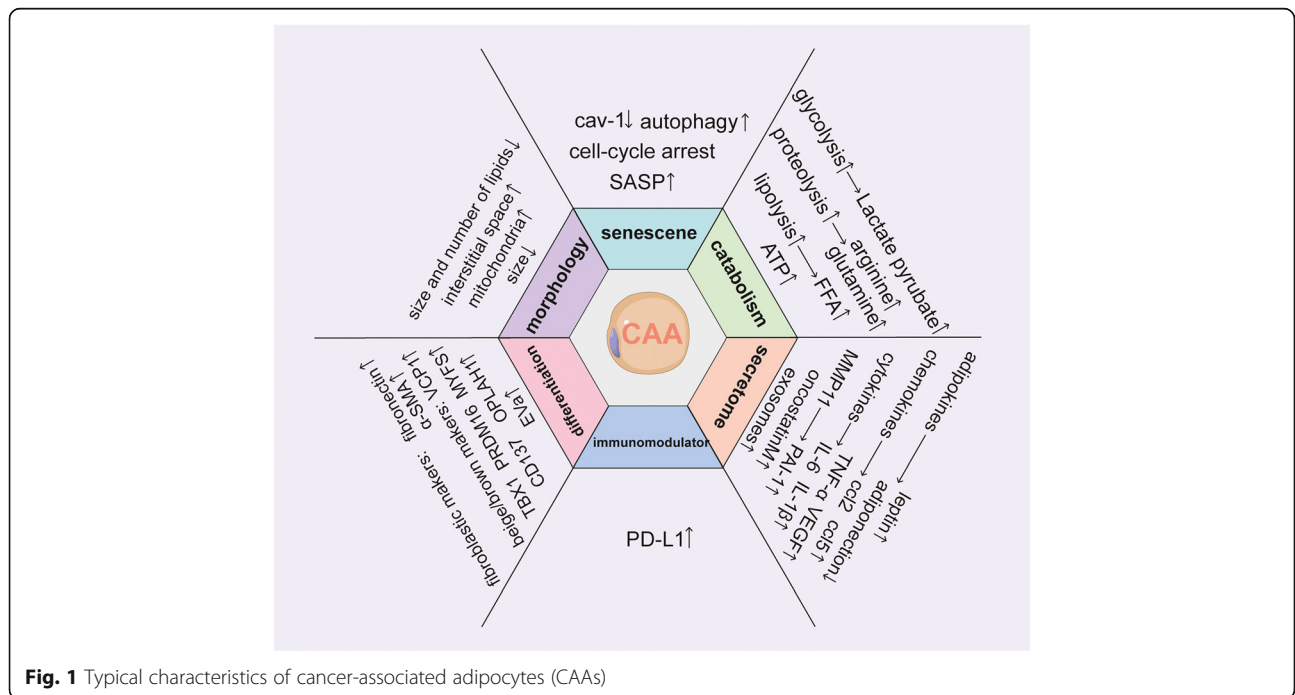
cav-1↓ autophagy↑
cell-cycle arrest
SASP↑

senescene

glycolysis↑ → Lactate pyrubate↑
proteolysis↑ → arginine↑
glutamine↑
lipolysis↑ → FFA↑
ATP↑

catabolism

size and number of lipids↓
interstitial space↑
mitochondria↑
size↓

morphology

CAA

differentiation

fibroblastic makers: fibronectin↑
α-SMA↑
beige/brown makers: VCP-1↑
TBX1 PRDM16 MYF5↑
CD137 OPLAH↑
EVA↑

secretome

adipokines → leptin↑
adiponection↓
chemokines → ccl2 ccl5↑
cytokines → TNF-α VEGF↑
IL-6 IL-1β↑
MMP11 → PAI-1↑
oncostatinM↑
exosomes↑

immunomodulator

PD-L1↑

Fig. 1 Typical characteristics of cancer-associated adipocytes (CAAs)